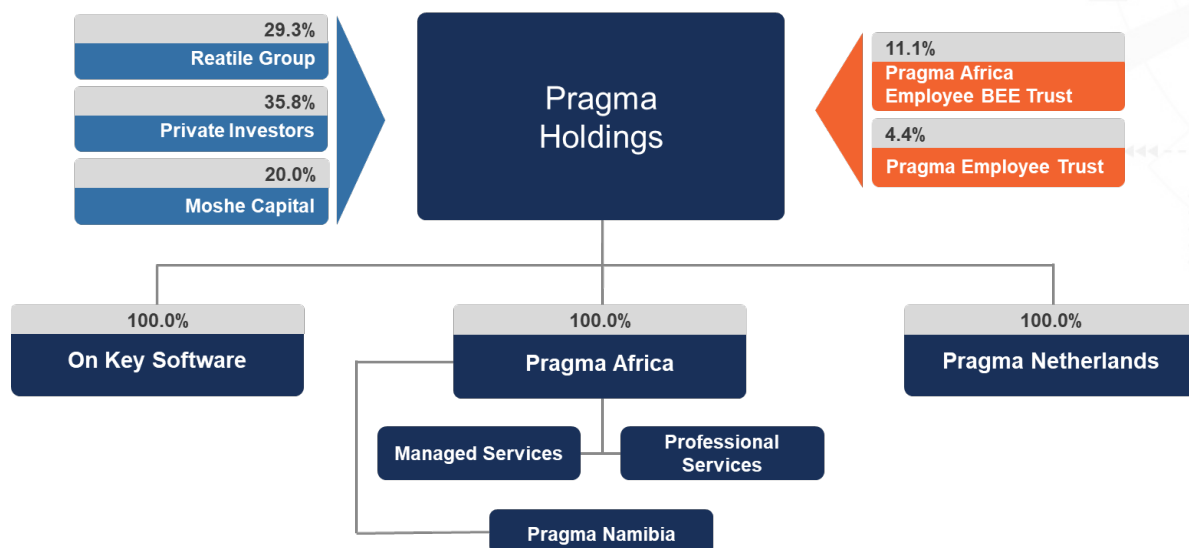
29.3%
Reatile Group

35.8%
Private Investors

20.0%
Moshe Capital

Pragma Holdings

11.1%
Pragma Africa Employee BEE Trust

4.4%
Pragma Employee Trust

100.0%
On Key Software

100.0%
Pragma Africa

100.0%
Pragma Netherlands

Managed Services

Professional Services

Pragma Namibia